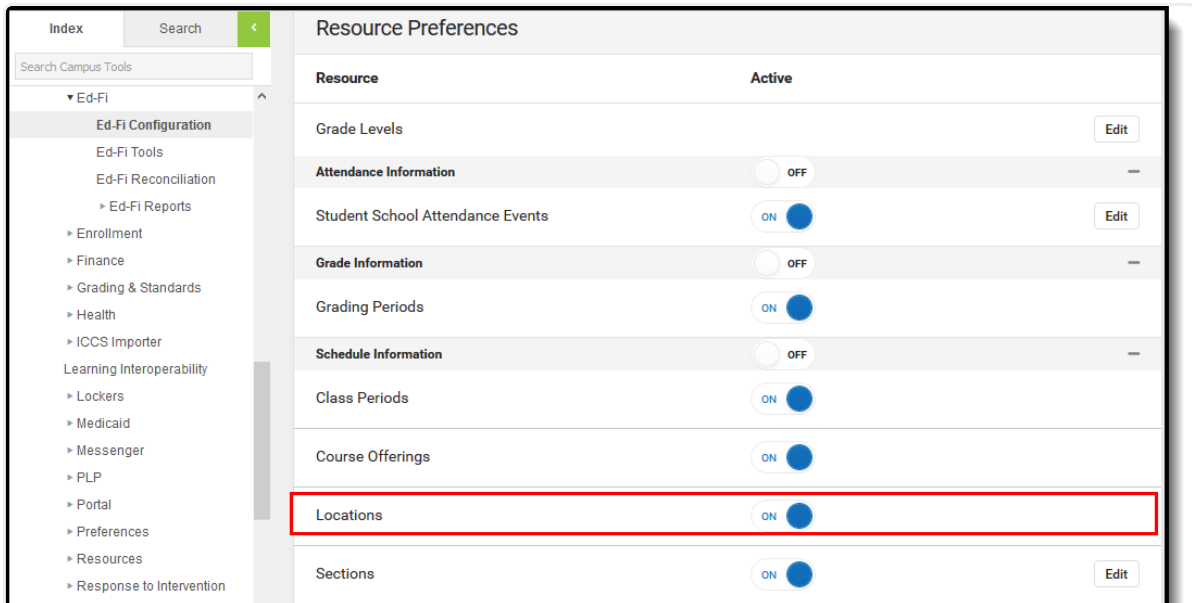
Index
Search
‹
Search Campus Tools
▾ Ed-Fi
Ed-Fi Configuration
Ed-Fi Tools
Ed-Fi Reconciliation
▸ Ed-Fi Reports
▸ Enrollment
▸ Finance
▸ Grading & Standards
▸ Health
▸ ICCS Importer
Learning Interoperability
▸ Lockers
▸ Medicaid
▸ Messenger
▸ PLP
▸ Portal
▸ Preferences
▸ Resources
▸ Response to Intervention

Resource Preferences

| Resource | Active | |
|---|---|---|
| Grade Levels | | Edit |
| Attendance Information | OFF | – |
| Student School Attendance Events | ON | Edit |
| Grade Information | OFF | – |
| Grading Periods | ON | |
| Schedule Information | OFF | – |
| Class Periods | ON | |
| Course Offerings | ON | |
| Locations | ON | |
| Sections | ON | Edit |